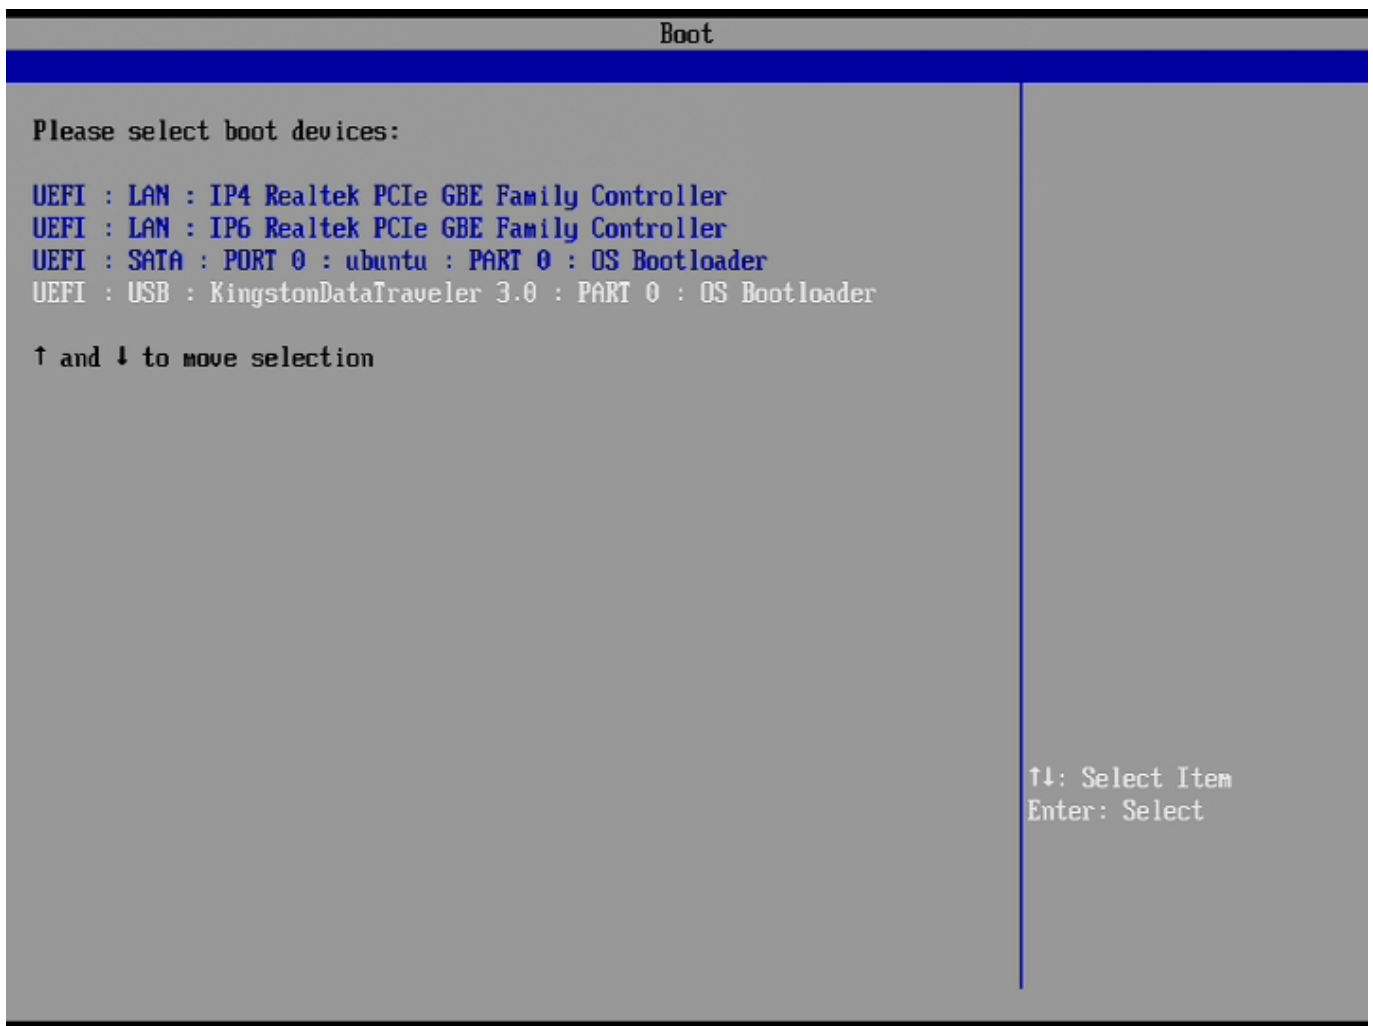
Boot

Please select boot devices:

UEFI : LAN : IP4 Realtek PCIe GBE Family Controller
UEFI : LAN : IP6 Realtek PCIe GBE Family Controller
UEFI : SATA : PORT 0 : ubuntu : PART 0 : OS Bootloader
UEFI : USB : KingstonDataTraveler 3.0 : PART 0 : OS Bootloader

↑ and ↓ to move selection

↑↓: Select Item
Enter: Select